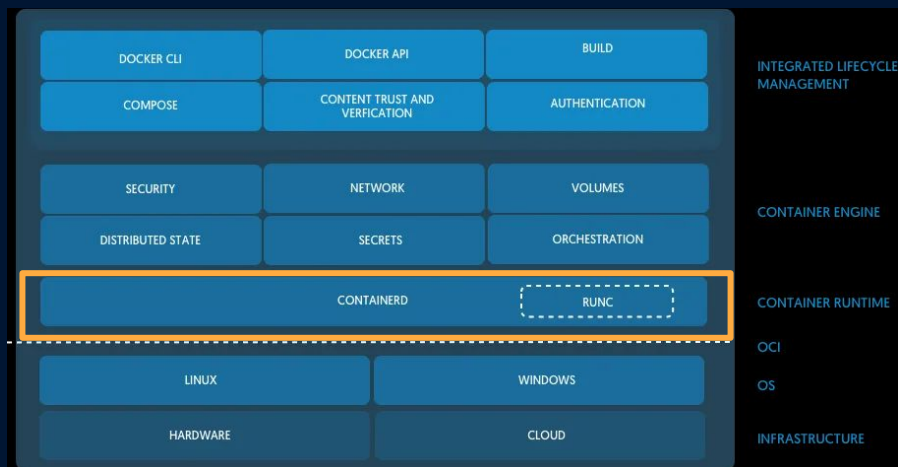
| DOCKER CLI | DOCKER API | BUILD |
|---|---|---|
| COMPOSE | CONTENT TRUST AND VERFICATION | AUTHENTICATION |

INTEGRATED LIFECYCLE MANAGEMENT

| SECURITY | NETWORK | VOLUMES |
|---|---|---|
| DISTRIBUTED STATE | SECRETS | ORCHESTRATION |

CONTAINER ENGINE

CONTAINERD RUNC

CONTAINER RUNTIME

OCI

| LINUX | WINDOWS |
|---|---|
| HARDWARE | CLOUD |

OS

INFRASTRUCTURE